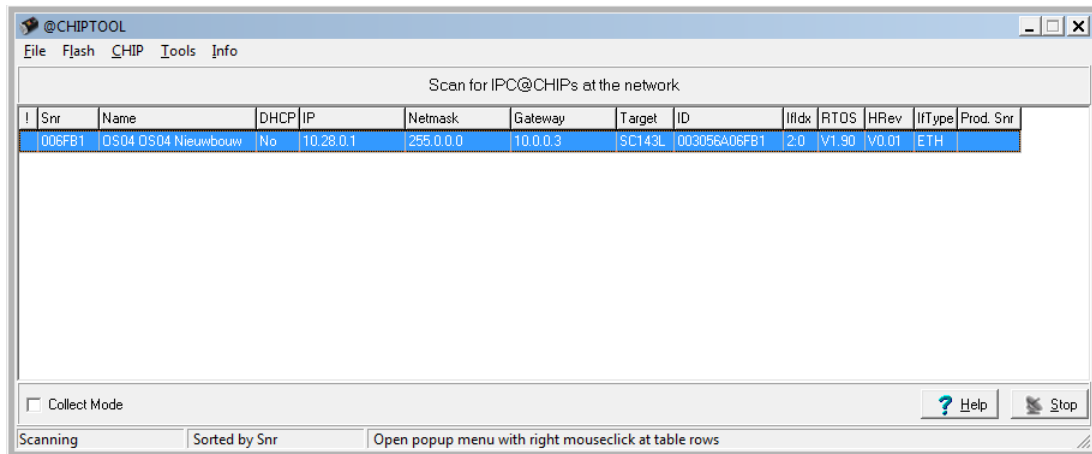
@CHIPTOOL

File Flash CHIP Tools Info

Scan for IPC@CHIPs at the network

| ! | Snr | Name | DHCP | IP | Netmask | Gateway | Target | ID | IfIdx | RTOS | HRev | IfType | Prod. Snr |
|---|---|---|---|---|---|---|---|---|---|---|---|---|---|
| | 006FB1 | OS04 OS04 Nieuwbouw | No | 10.28.0.1 | 255.0.0.0 | 10.0.0.3 | SC143L | 003056A06FB1 | 2:0 | V1.90 | V0.01 | ETH | |

Collect Mode

Help

Stop

Scanning | Sorted by Snr | Open popup menu with right mouseclick at table rows